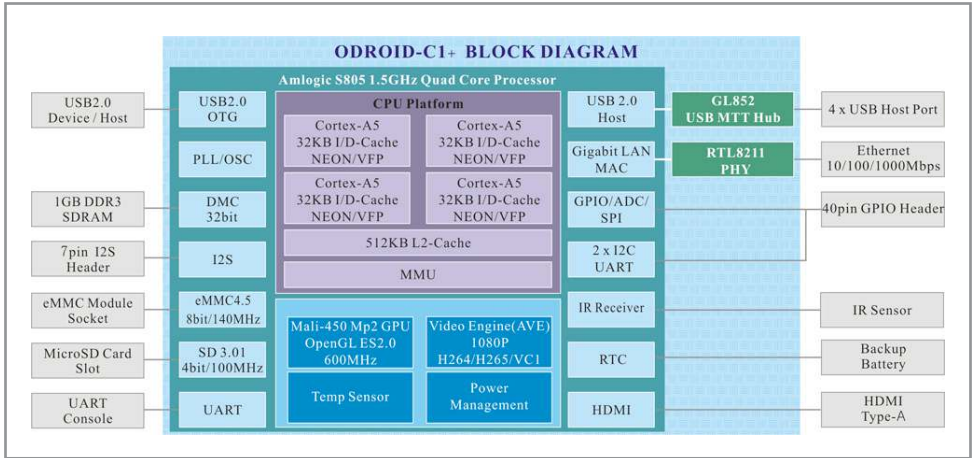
ODROID-C1+ BLOCK DIAGRAM

Amlogic S805 1.5GHz Quad Core Processor

USB2.0 Device / Host

USB2.0 OTG

PLL/OSC

1GB DDR3 SDRAM

DMC 32bit

7pin I2S Header

I2S

eMMC Module Socket

eMMC4.5 8bit/140MHz

MicroSD Card Slot

SD 3.01 4bit/100MHz

UART Console

UART

CPU Platform

Cortex-A5 32KB I/D-Cache NEON/VFP

Cortex-A5 32KB I/D-Cache NEON/VFP

Cortex-A5 32KB I/D-Cache NEON/VFP

Cortex-A5 32KB I/D-Cache NEON/VFP

512KB L2-Cache

MMU

Mali-450 Mp2 GPU OpenGL ES2.0 600MHz

Video Engine(AVE) 1080P H264/H265/VC1

Temp Sensor

Power Management

USB 2.0 Host

GL852 USB MTT Hub

4 x USB Host Port

Gigabit LAN MAC

RTL8211 PHY

Ethernet 10/100/1000Mbps

GPIO/ADC/ SPI

40pin GPIO Header

2 x I2C UART

IR Receiver

IR Sensor

RTC

Backup Battery

HDMI

HDMI Type-A